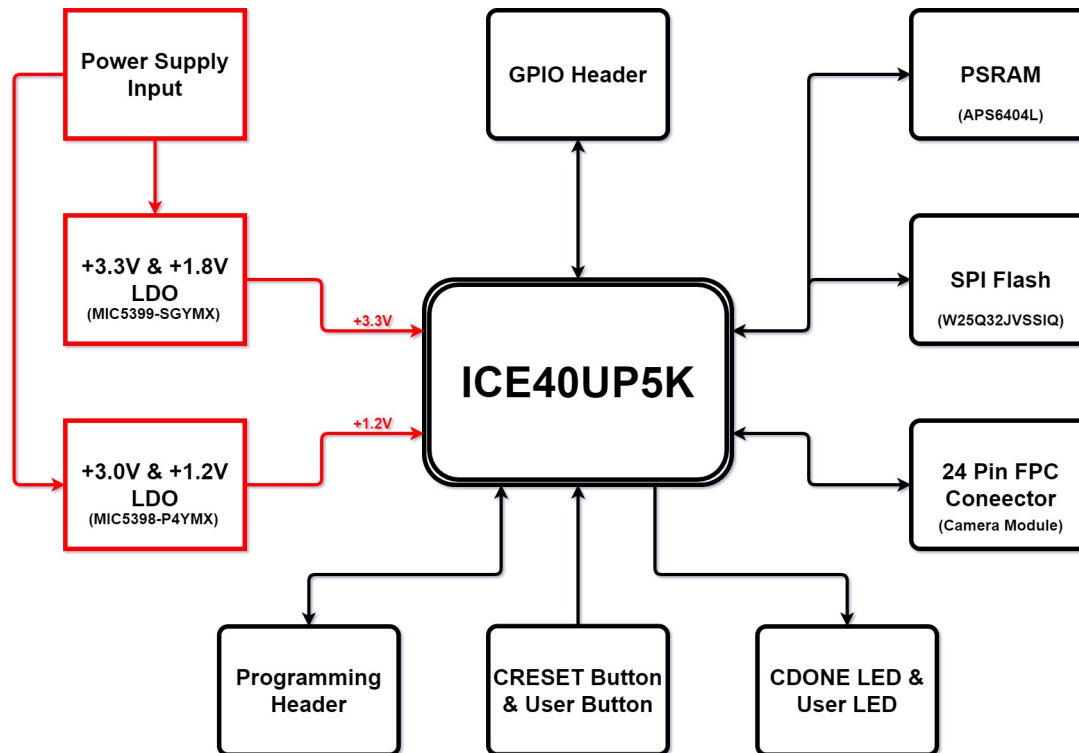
Power Supply Input

GPIO Header

PSRAM
(APS6404L)

+3.3V & +1.8V LDO
(MIC5399-SGYMX)

SPI Flash
(W25Q32JVSSIQ)

+3.3V

ICE40UP5K

+1.2V

+3.0V & +1.2V LDO
(MIC5398-P4YMX)

24 Pin FPC Coneector
(Camera Module)

Programming Header

CRESET Button & User Button

CDONE LED & User LED